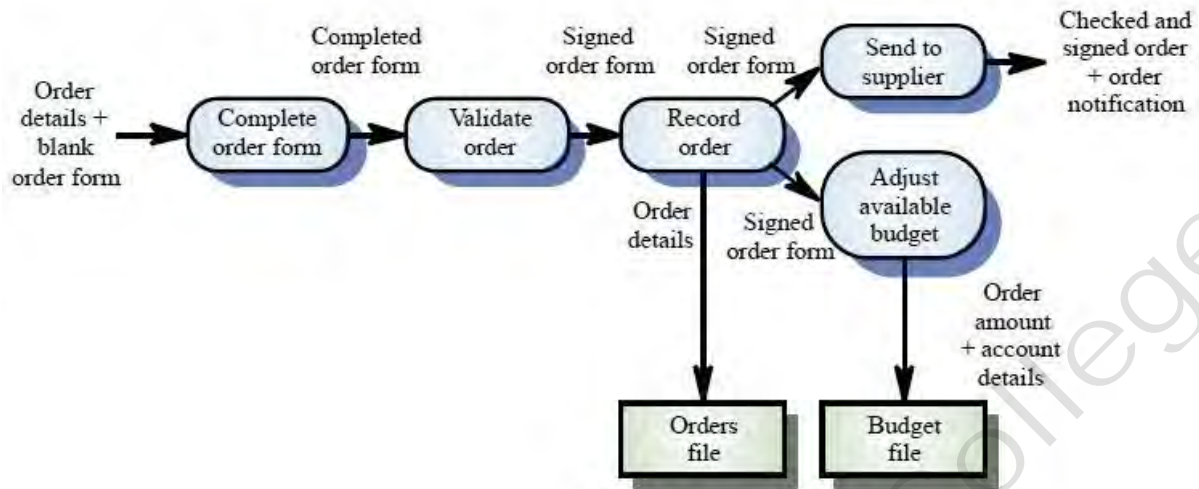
Order details + blank order form

Completed order form

Complete order form

Validate order

Signed order form

Record order

Signed order form

Send to supplier

Checked and signed order + order notification

Order details

Signed order form

Adjust available budget

Order amount + account details

Orders file

Budget file

ollege